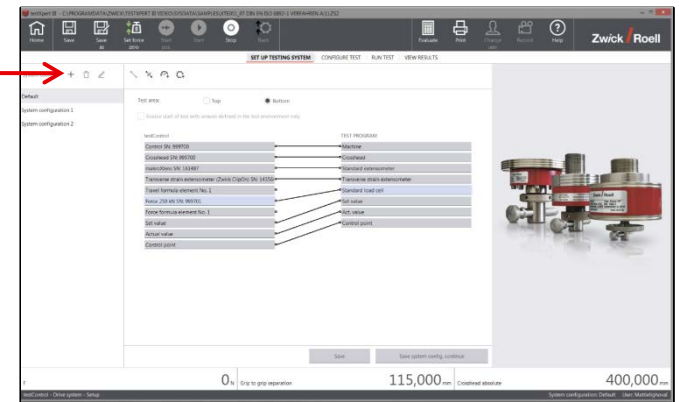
testXpert III - C:\PROGRAMDATA\ZWICK\TESTXPERT III\VORGEN\SYSDATA\SAMPLES\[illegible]

Home Save Save as Set force zero Start pos. Start Stop Start Evaluate Print Change user Record Help

Zwick Roell

SET UP TESTING SYSTEM CONFIGURE TEST RUN TEST VIEW RESULTS

Default
System configuration 1
System configuration 2

Test area: Top Bottom

Restore start of test with amount defined in the test environment only

testControl

Control SN: 999700
Crosshead SN: 999700
makroXtens SN: 161487
Transverse strain extensometer (Zwick ClipOn) SN: 14356
Travel formula element No. 1
Force 250 kN SN: 999701
Force formula element No. 1
Set value
Actual value
Control point

TEST PROGRAM

Machine
Crosshead
Standard extensometer
Transverse strain extensometer
Standard load cell
Set value
Act. value
Control point

Save Save system config. continue

0 N Grip to grip separation 115,000 mm Crosshead absolute 400,000 mm

testControl - Drive system - Setup System configuration: Default User: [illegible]